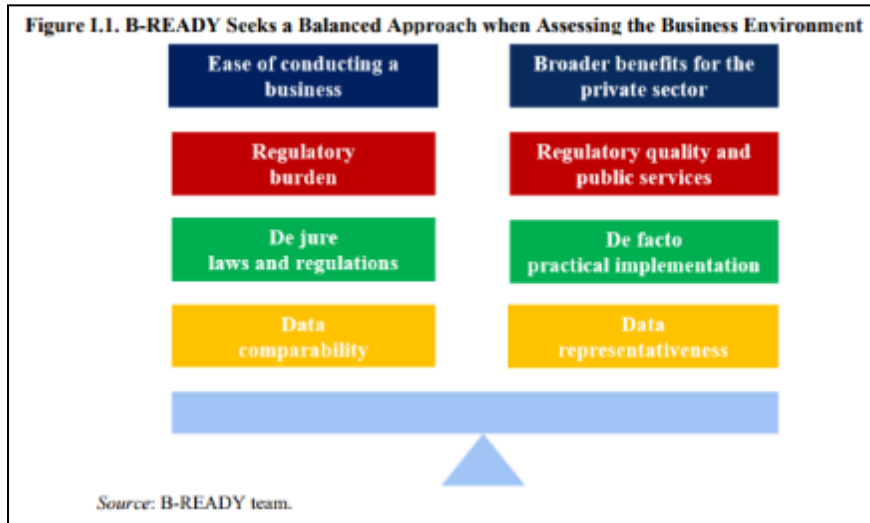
Figure I.1. B-READY Seeks a Balanced Approach when Assessing the Business Environment

Ease of conducting a business

Broader benefits for the private sector

Regulatory burden

Regulatory quality and public services

De jure laws and regulations

De facto practical implementation

Data comparability

Data representativeness

Source: B-READY team.